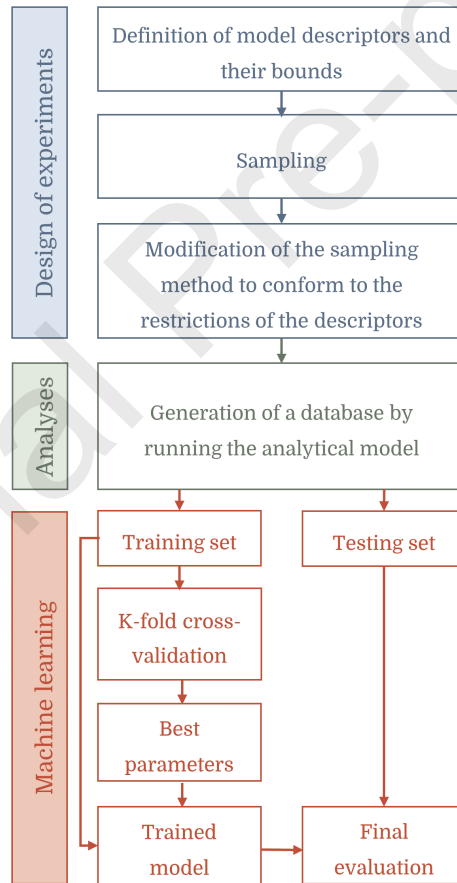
Design of experiments

Definition of model descriptors and their bounds

Sampling

Modification of the sampling method to conform to the restrictions of the descriptors

Analyses

Generation of a database by running the analytical model

Machine learning

Training set

Testing set

K-fold cross-validation

Best parameters

Trained model

Final evaluation